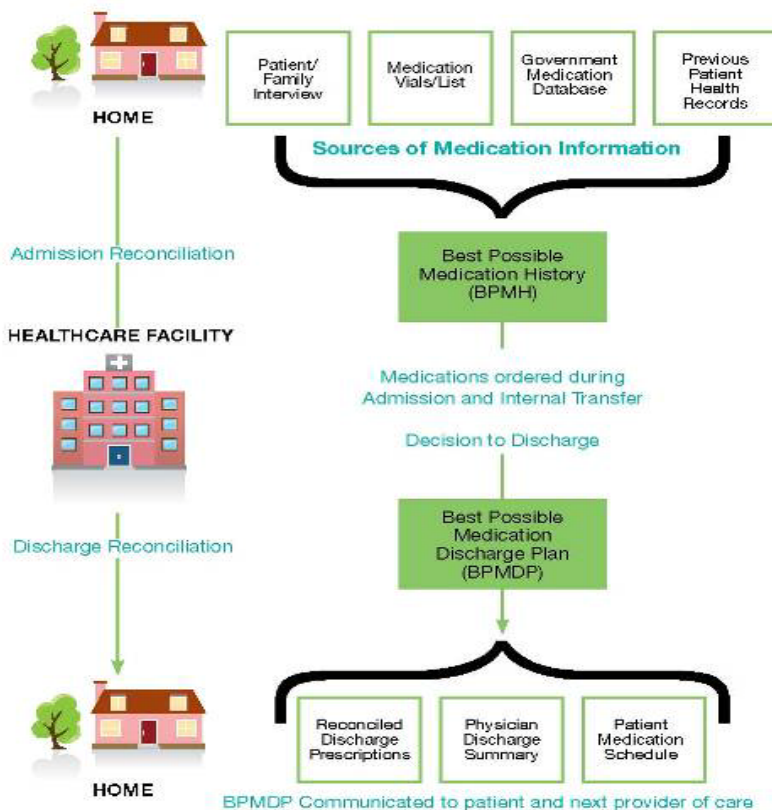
HOME

Patient/ Family Interview

Medication Vials/List

Government Medication Database

Previous Patient Health Records

Sources of Medication Information

Admission Reconciliation

Best Possible Medication History (BPMH)

HEALTHCARE FACILITY

Medications ordered during Admission and Internal Transfer

Decision to Discharge

Discharge Reconciliation

Best Possible Medication Discharge Plan (BPMDP)

HOME

Reconciled Discharge Prescriptions

Physician Discharge Summary

Patient Medication Schedule

BPMDP Communicated to patient and next provider of care